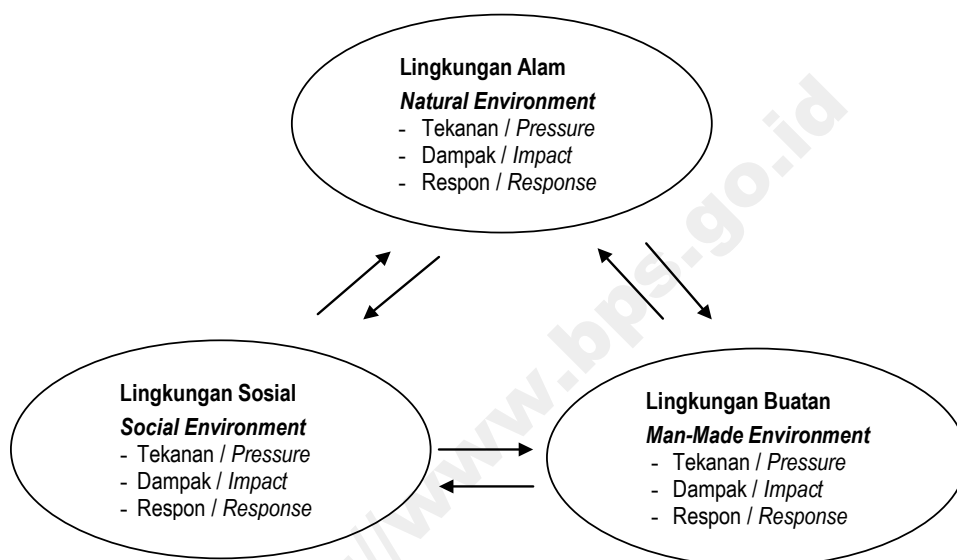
Lingkungan Alam
Natural Environment
- Tekanan / Pressure
- Dampak / Impact
- Respon / Response

Lingkungan Sosial
Social Environment
- Tekanan / Pressure
- Dampak / Impact
- Respon / Response

Lingkungan Buatan
Man-Made Environment
- Tekanan / Pressure
- Dampak / Impact
- Respon / Response

http://www.bps.go.id